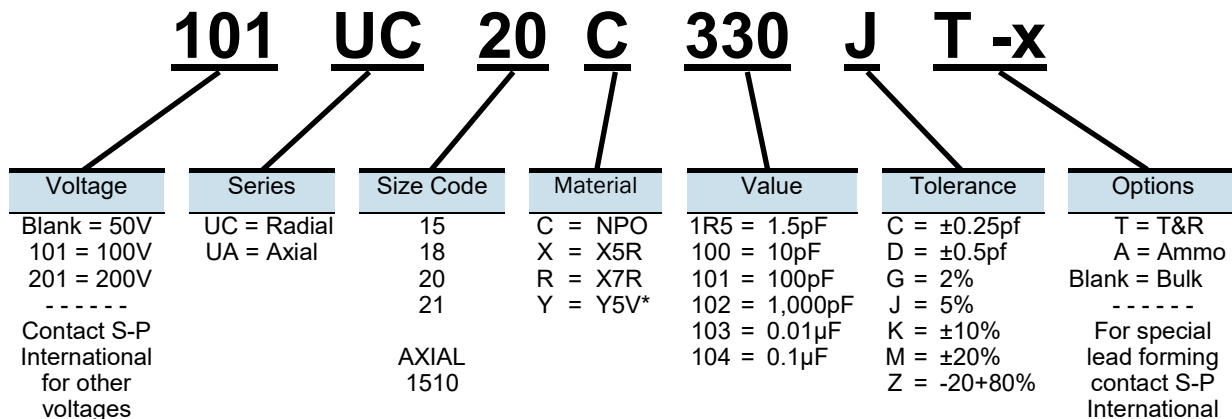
101 UC 20 C 330 J T -x

Voltage
Blank = 50V
101 = 100V
201 = 200V
- - - - - -
Contact S-P International for other voltages

Series
UC = Radial
UA = Axial

Size Code
15
18
20
21

AXIAL
1510

Material
C = NPO
X = X5R
R = X7R
Y = Y5V*

Value
1R5 = 1.5pF
100 = 10pF
101 = 100pF
102 = 1,000pF
103 = 0.01µF
104 = 0.1µF

Tolerance
C = ±0.25pf
D = ±0.5pf
G = 2%
J = 5%
K = ±10%
M = ±20%
Z = -20+80%

Options
T = T&R
A = Ammo
Blank = Bulk
- - - - - -
For special lead forming contact S-P International